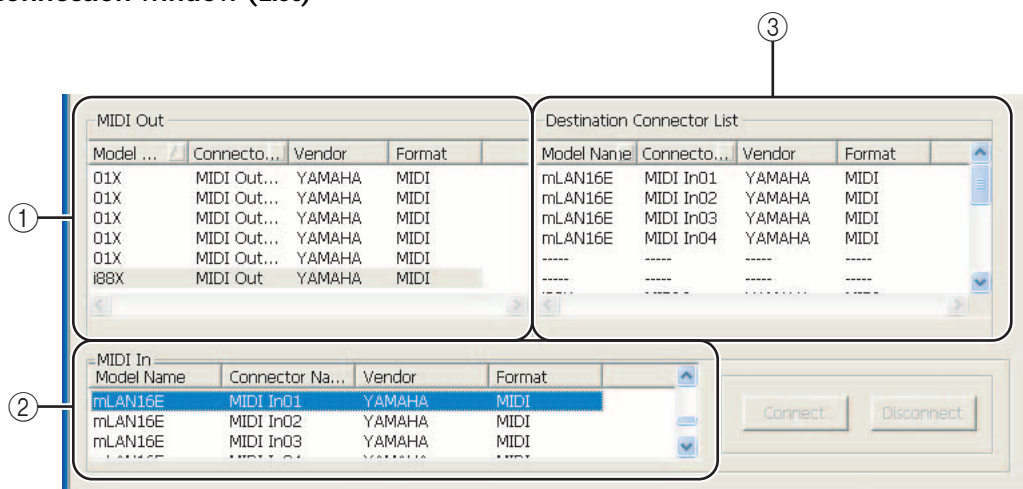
Connection Window (List)

③

①

MIDI Out

| Model ... | Connecto... | Vendor | Format |
|---|---|---|---|
| 01X | MIDI Out... | YAMAHA | MIDI |
| 01X | MIDI Out... | YAMAHA | MIDI |
| 01X | MIDI Out... | YAMAHA | MIDI |
| 01X | MIDI Out... | YAMAHA | MIDI |
| 01X | MIDI Out... | YAMAHA | MIDI |
| i88X | MIDI Out | YAMAHA | MIDI |

Destination Connector List

| Model Name | Connecto... | Vendor | Format |
|---|---|---|---|
| mLAN16E | MIDI In01 | YAMAHA | MIDI |
| mLAN16E | MIDI In02 | YAMAHA | MIDI |
| mLAN16E | MIDI In03 | YAMAHA | MIDI |
| mLAN16E | MIDI In04 | YAMAHA | MIDI |
| ----- | ----- | ----- | ----- |
| ----- | ----- | ----- | ----- |

②

MIDI In

| Model Name | Connector Na... | Vendor | Format |
|---|---|---|---|
| mLAN16E | MIDI In01 | YAMAHA | MIDI |
| mLAN16E | MIDI In02 | YAMAHA | MIDI |
| mLAN16E | MIDI In03 | YAMAHA | MIDI |

Connect Disconnect